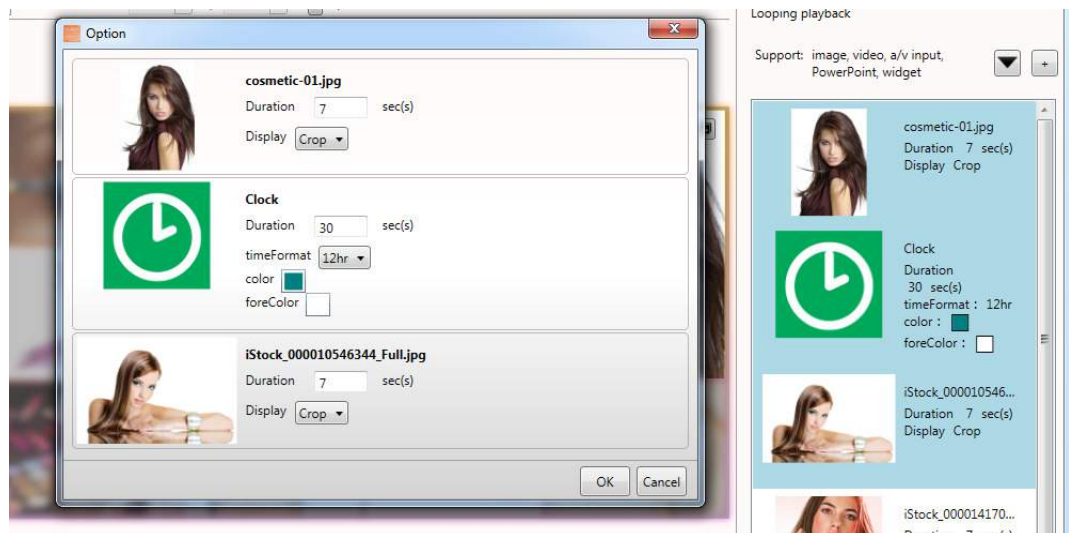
Option

cosmetic-01.jpg
Duration 7 sec(s)
Display Crop

Clock
Duration 30 sec(s)
timeFormat 12hr
color
foreColor

iStock_000010546344_Full.jpg
Duration 7 sec(s)
Display Crop

OK Cancel

Looping playback

Support: image, video, a/v input, PowerPoint, widget

cosmetic-01.jpg
Duration 7 sec(s)
Display Crop

Clock
Duration
30 sec(s)
timeFormat : 12hr
color :
foreColor :

iStock_000010546...
Duration 7 sec(s)
Display Crop

iStock_000014170...